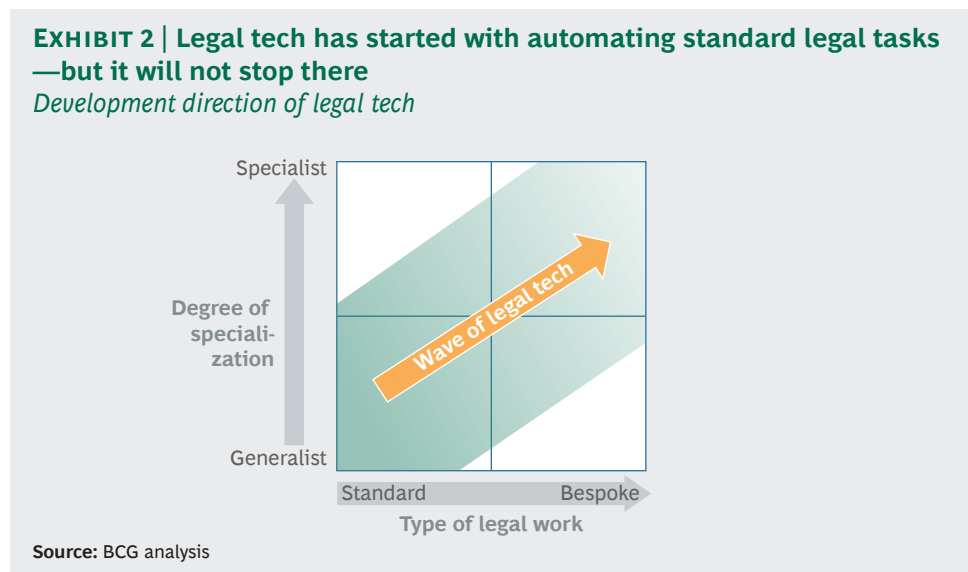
EXHIBIT 2 | Legal tech has started with automating standard legal tasks —but it will not stop there

Development direction of legal tech

Specialist

Degree of specialization

Generalist

Wave of legal tech

Standard

Bespoke

Type of legal work

Source: BCG analysis